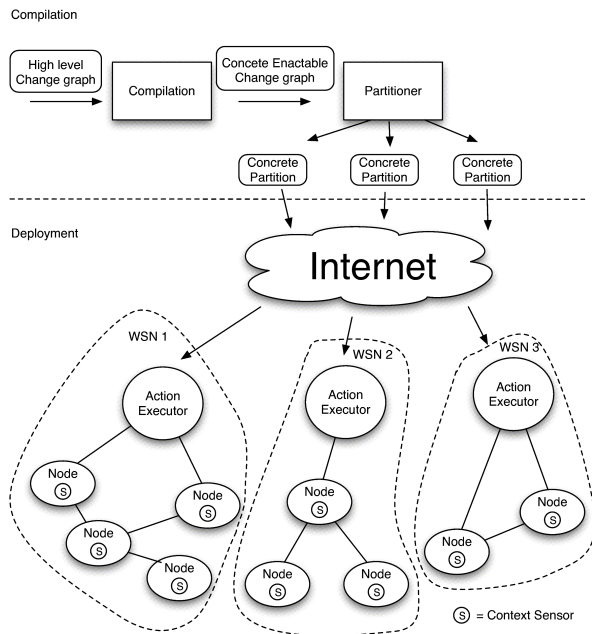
Compilation

High level Change graph

Compilation

Concete Enactable Change graph

Partitioner

Concrete Partition

Concrete Partition

Concrete Partition

Deployment

Internet

WSN 1

WSN 2

WSN 3

Action Executor

Action Executor

Action Executor

Node S

Node S

Node S

Node S

Node S

Node S

Node S

Node S

Node S

S = Context Sensor